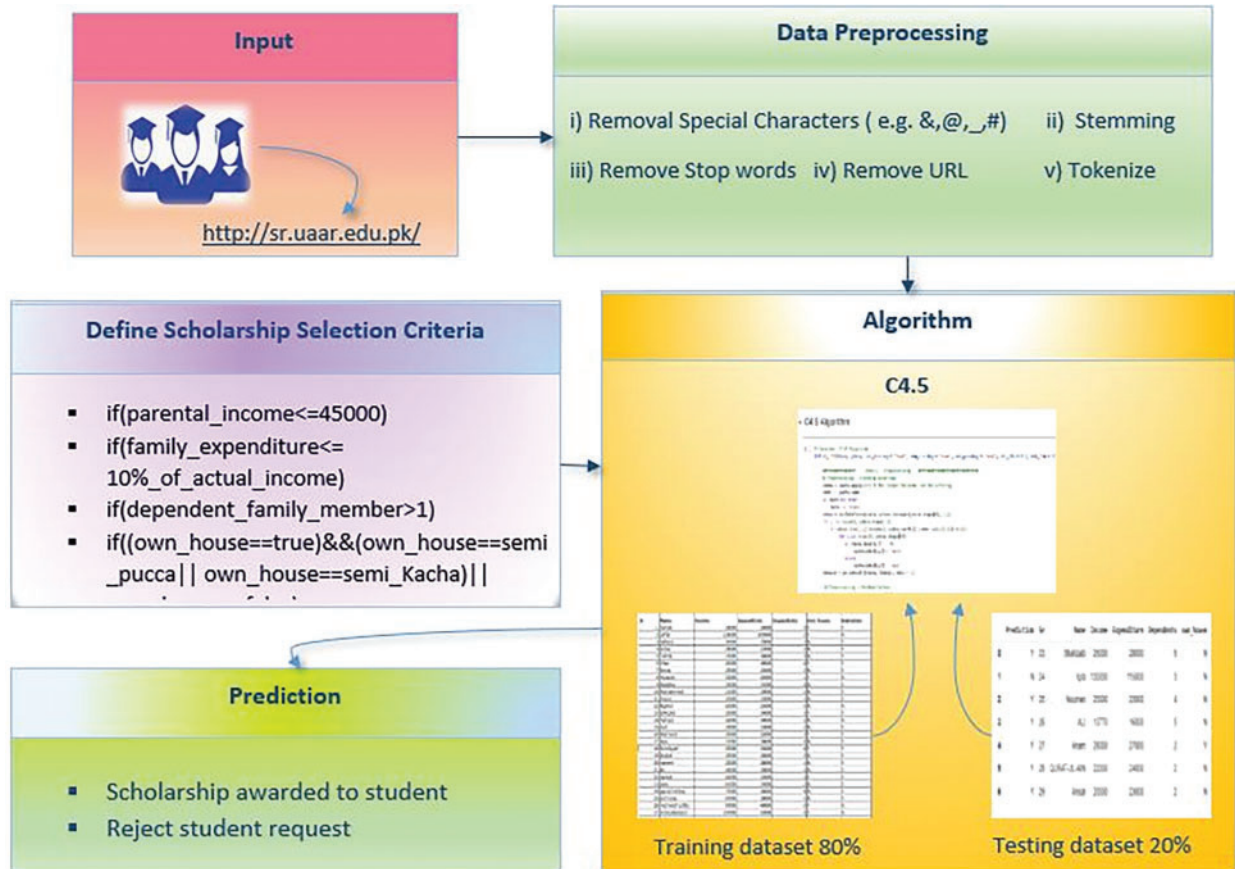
Input

http://sr.uaar.edu.pk/

Data Preprocessing

i) Removal Special Characters ( e.g. &,@,_,#)
ii) Stemming
iii) Remove Stop words
iv) Remove URL
v) Tokenize

Define Scholarship Selection Criteria

- if(parental_income<=45000)
- if(family_expenditure<= 10%_of_actual_income)
- if(dependent_family_member>1)
- if((own_house==true)&&(own_house==semi_pucca|| own_house==semi_Kacha)||
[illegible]

Algorithm

C4.5

C4.5 Algorithm

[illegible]

Prediction

- Scholarship awarded to student
- Reject student request

Training dataset 80%

Testing dataset 20%